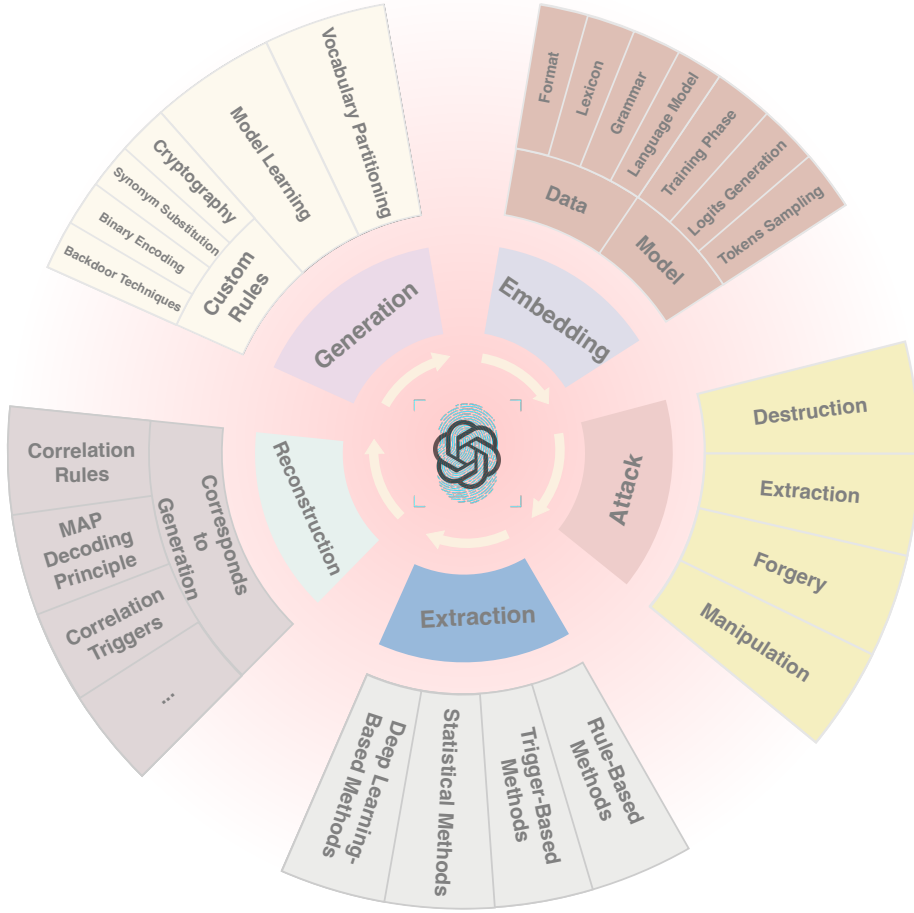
Generation
Embedding
Attack
Extraction
Reconstruction

Vocabulary Partitioning
Model Learning
Cryptography
Synonym Substitution
Binary Encoding
Backdoor Techniques
Custom Rules

Format
Lexicon
Grammar
Language Model
Training Phase
Logits Generation
Tokens Sampling
Data
Model

Destruction
Extraction
Forgery
Manipulation

Rule-Based Methods
Trigger-Based Methods
Statistical Methods
Deep Learning-Based Methods

Correlation Rules
MAP Decoding Principle
Correlation Triggers
...
Corresponds to Generation